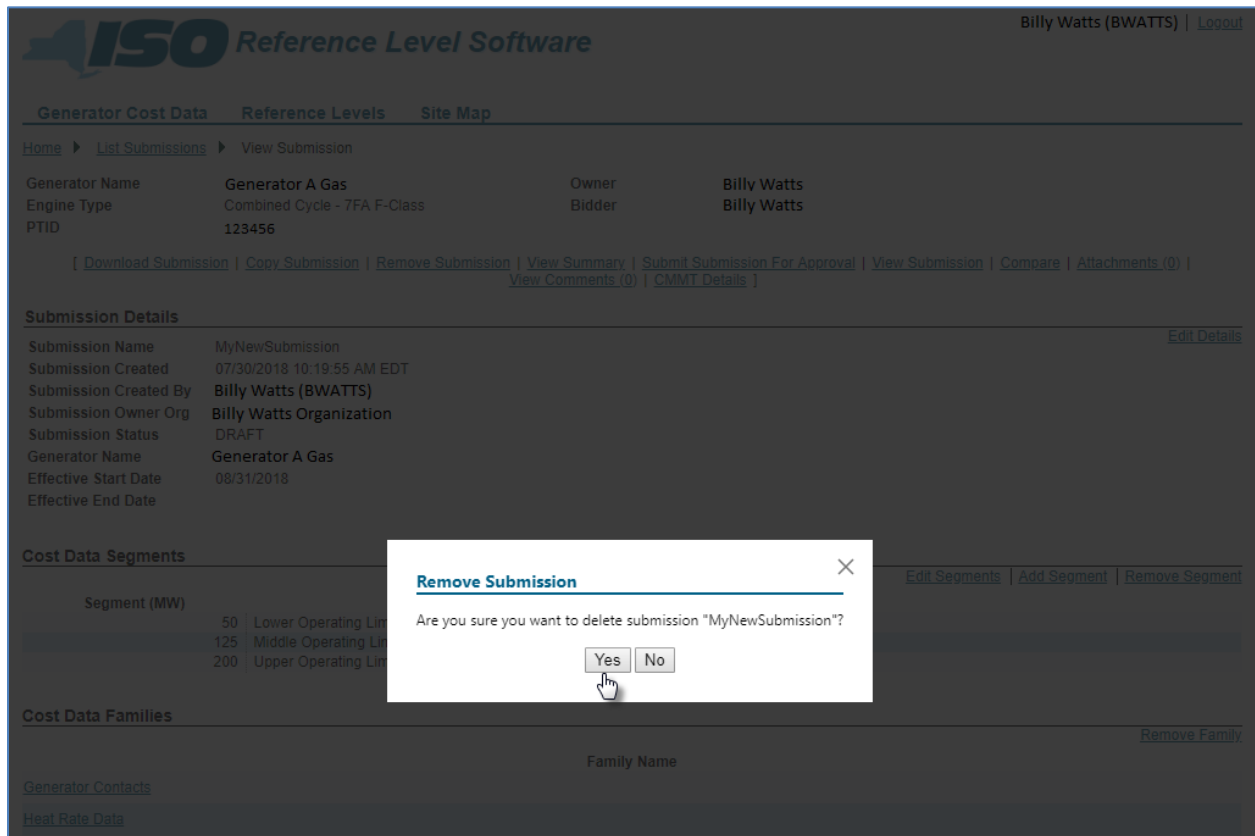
ISO Reference Level Software

Billy Watts (BWATTS) | Logout

Generator Cost Data Reference Levels Site Map

Home ▸ List Submissions ▸ View Submission

Generator Name Generator A Gas
Engine Type Combined Cycle - 7FA F-Class
PTID 123456

Owner Billy Watts
Bidder Billy Watts

[ Download Submission | Copy Submission | Remove Submission | View Summary | Submit Submission For Approval | View Submission | Compare | Attachments (0) | View Comments (0) | CMMT Details ]

Submission Details

Edit Details

Submission Name MyNewSubmission
Submission Created 07/30/2018 10:19:55 AM EDT
Submission Created By Billy Watts (BWATTS)
Submission Owner Org Billy Watts Organization
Submission Status DRAFT
Generator Name Generator A Gas
Effective Start Date 08/31/2018
Effective End Date

Cost Data Segments

Edit Segments | Add Segment | Remove Segment

Segment (MW)
50 Lower Operating Lim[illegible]
125 Middle Operating Lim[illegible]
200 Upper Operating Lim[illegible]

Remove Submission

Are you sure you want to delete submission "MyNewSubmission"?

Yes No

Cost Data Families

Remove Family

Family Name

Generator Contacts

Heat Rate Data